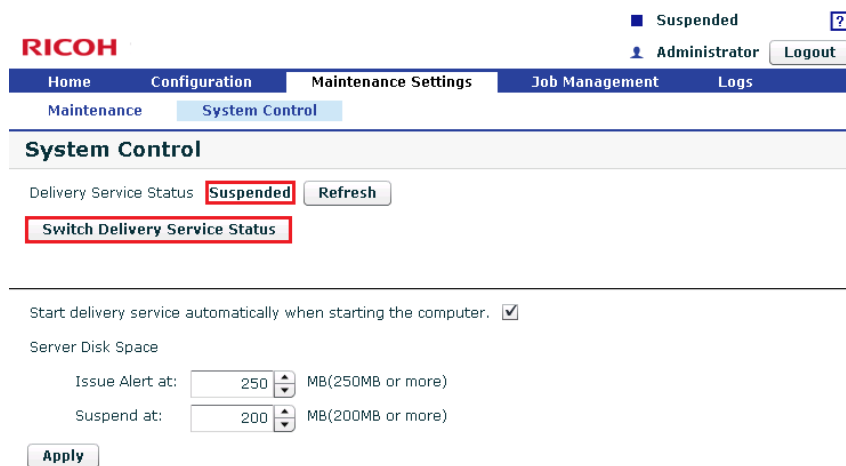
Suspended ?

RICOH

Administrator Logout

Home Configuration Maintenance Settings Job Management Logs

Maintenance System Control

System Control

Delivery Service Status Suspended Refresh

Switch Delivery Service Status

Start delivery service automatically when starting the computer.

Server Disk Space

Issue Alert at: 250 MB(250MB or more)

Suspend at: 200 MB(200MB or more)

Apply